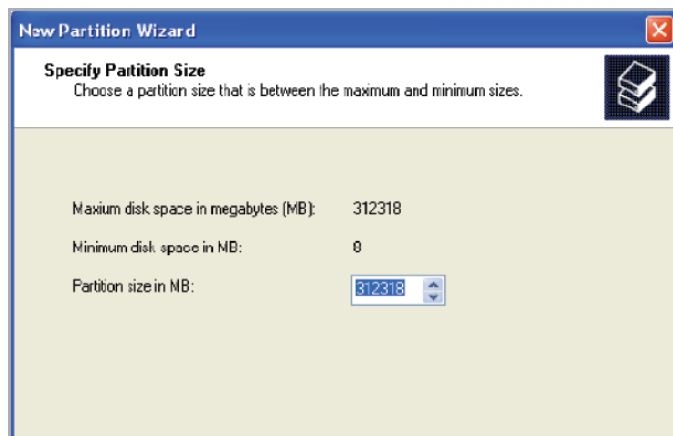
New Partition Wizard

Specify Partition Size
Choose a partition size that is between the maximum and minimum sizes.

Maxium disk space in megabytes (MB): 312318

Minimum disk space in MB: 8

Partition size in MB: 312318